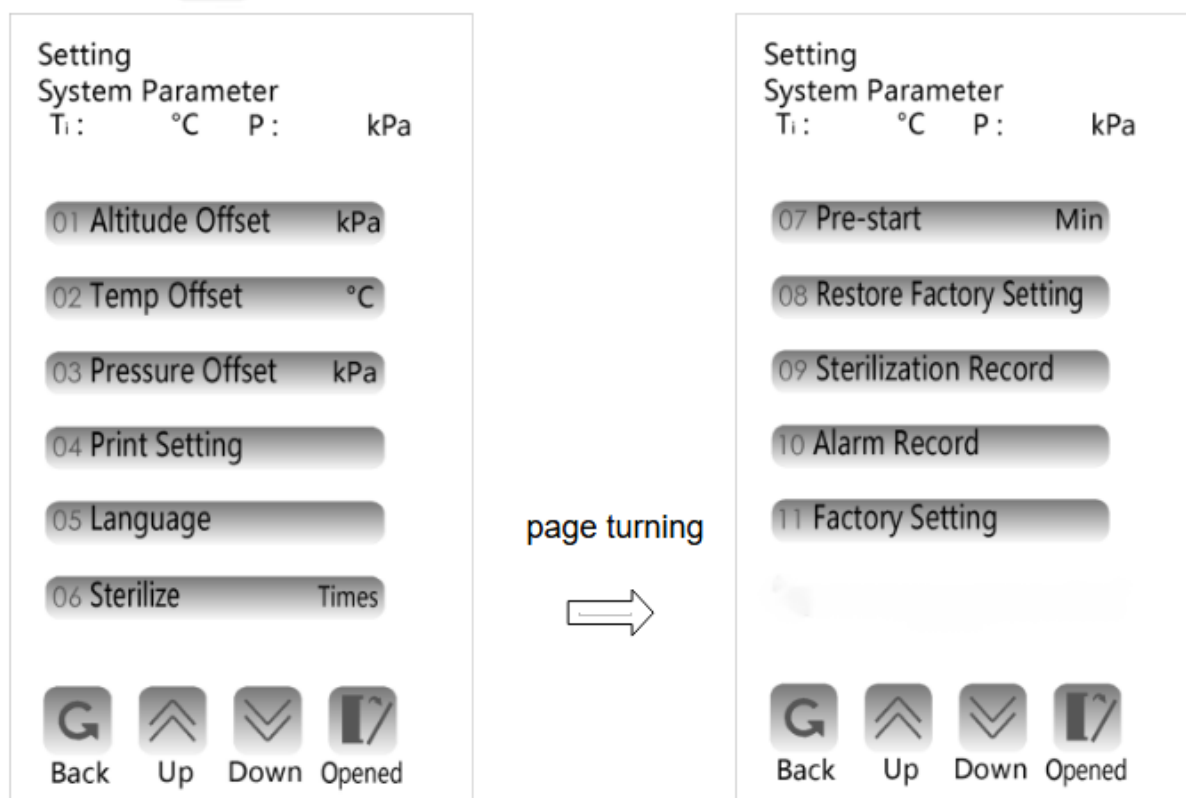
Setting
System Parameter
$T_i$: °C P: kPa

01 Altitude Offset kPa

02 Temp Offset °C

03 Pressure Offset kPa

04 Print Setting

05 Language

06 Sterilize Times

Back Up Down Opened

page turning

Setting
System Parameter
$T_i$: °C P: kPa

07 Pre-start Min

08 Restore Factory Setting

09 Sterilization Record

10 Alarm Record

11 Factory Setting

Back Up Down Opened